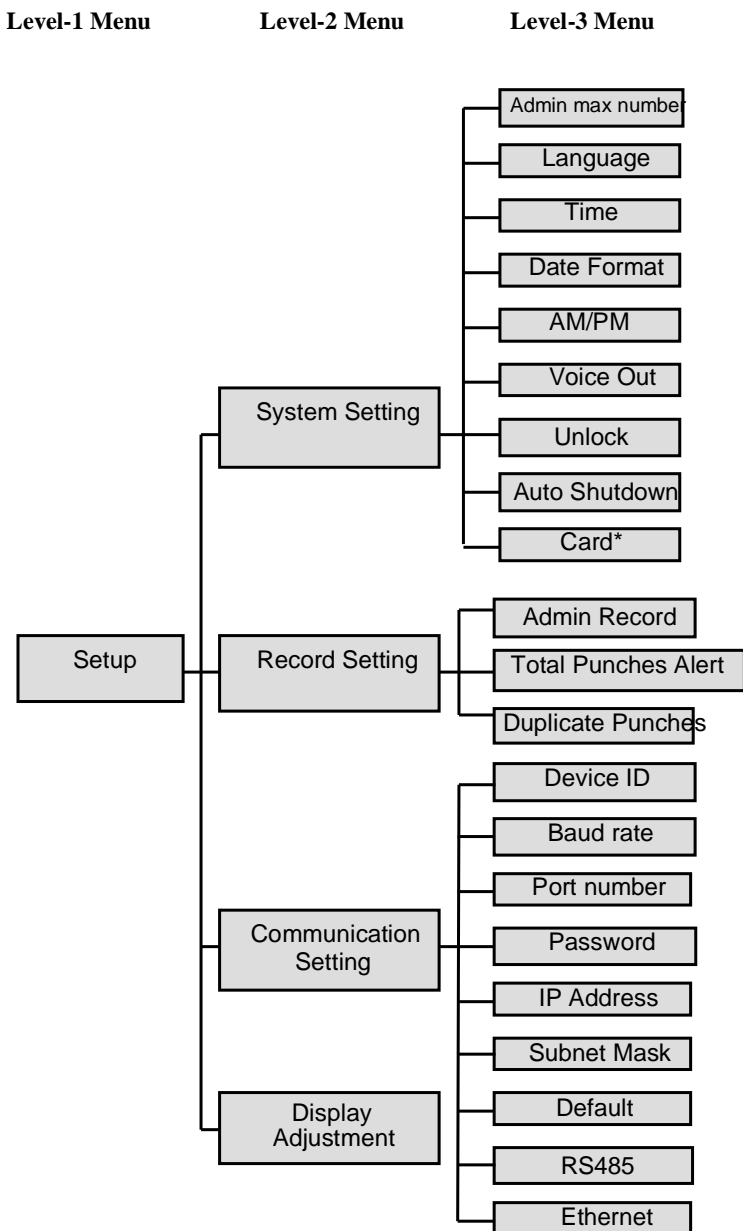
Level-1 Menu

Level-2 Menu

Level-3 Menu

Setup

System Setting

Admin max number

Language

Time

Date Format

AM/PM

Voice Out

Unlock

Auto Shutdown

Card*

Record Setting

Admin Record

Total Punches Alert

Duplicate Punches

Communication Setting

Device ID

Baud rate

Port number

Password

IP Address

Subnet Mask

Default

RS485

Ethernet

Display Adjustment